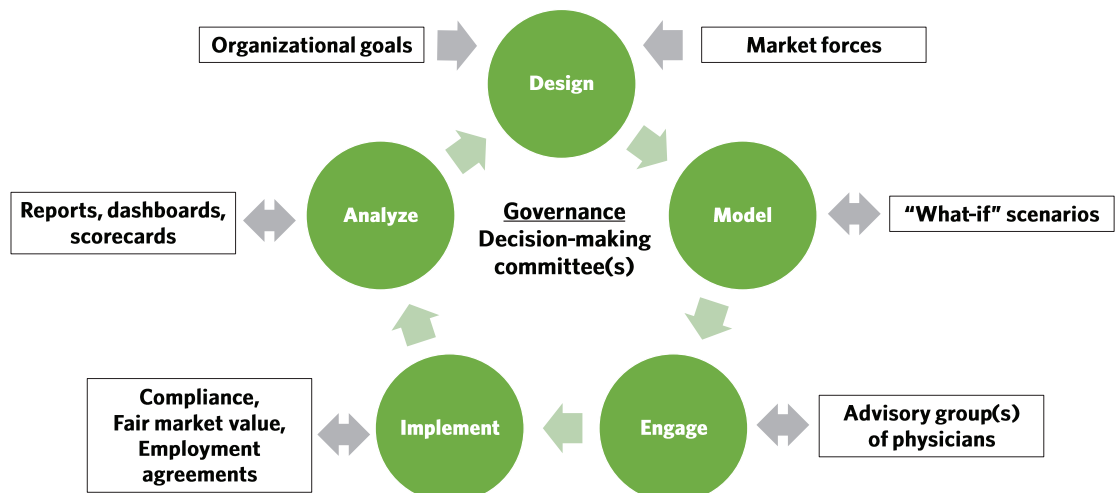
Organizational goals

Design

Market forces

Reports, dashboards, scorecards

Analyze

Governance
Decision-making committee(s)

Model

"What-if" scenarios

Compliance, Fair market value, Employment agreements

Implement

Engage

Advisory group(s) of physicians